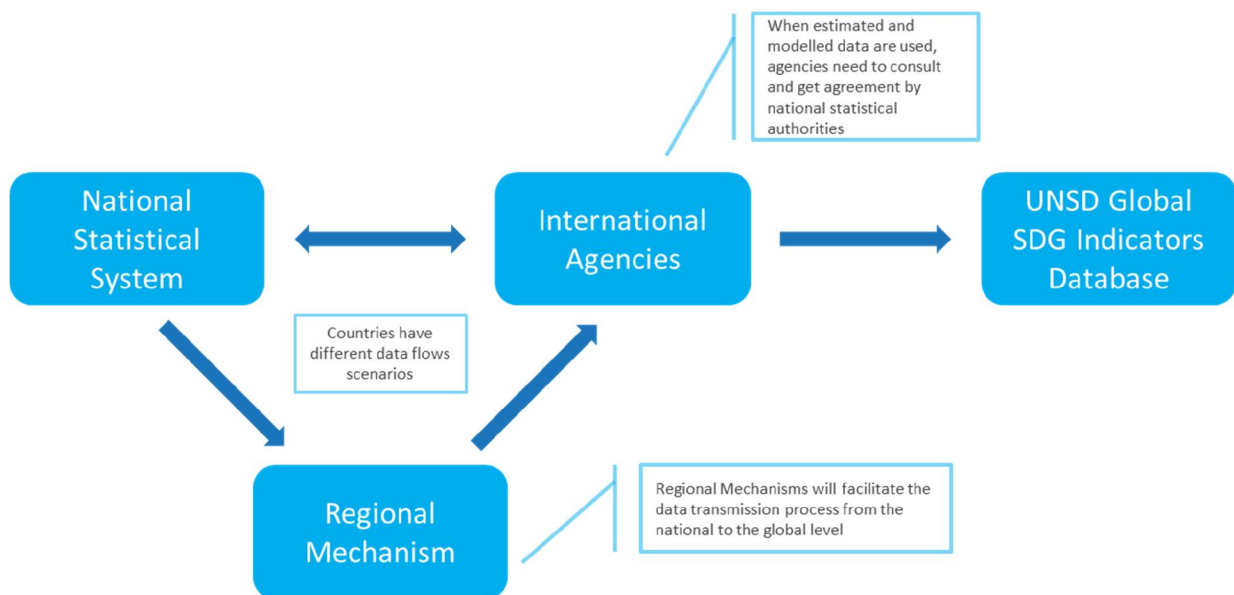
When estimated and modelled data are used, agencies need to consult and get agreement by national statistical authorities

National Statistical System

International Agencies

UNSD Global SDG Indicators Database

Countries have different data flows scenarios

Regional Mechanism

Regional Mechanisms will facilitate the data transmission process from the national to the global level